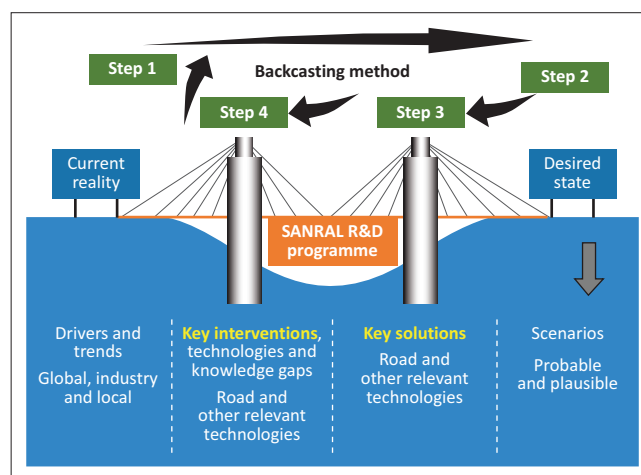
Step 1

Backcasting method

Step 2

Step 4

Step 3

Current reality

Desired state

SANRAL R&D programme

Drivers and trends

Global, industry and local

Key interventions, technologies and knowledge gaps

Road and other relevant technologies

Key solutions

Road and other relevant technologies

Scenarios

Probable and plausible